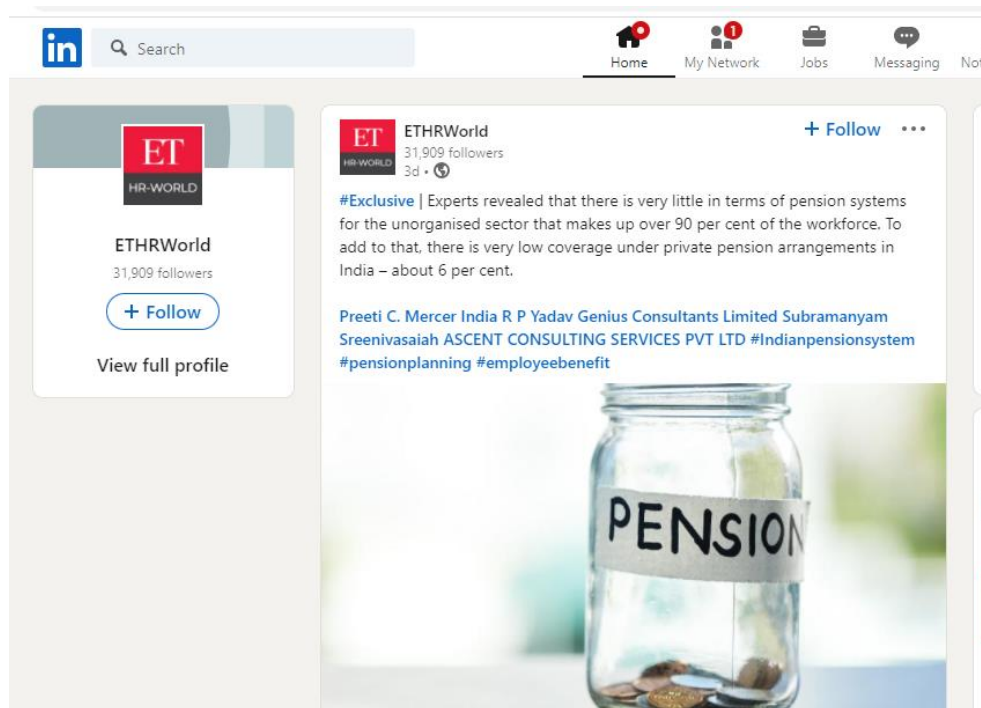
in

Search

Home

1

My Network

Jobs

Messaging

No

ET
HR-WORLD

ETHRWorld

31,909 followers

+ Follow

View full profile

ET
HR-WORLD

ETHRWorld

31,909 followers

3d •

+ Follow

•••

#Exclusive | Experts revealed that there is very little in terms of pension systems for the unorganised sector that makes up over 90 per cent of the workforce. To add to that, there is very low coverage under private pension arrangements in India – about 6 per cent.

Preeti C. Mercer India R P Yadav Genius Consultants Limited Subramanyam Sreenivasaiah ASCENT CONSULTING SERVICES PVT LTD #Indianpensionsystem #pensionplanning #employeebenefit

PENSION